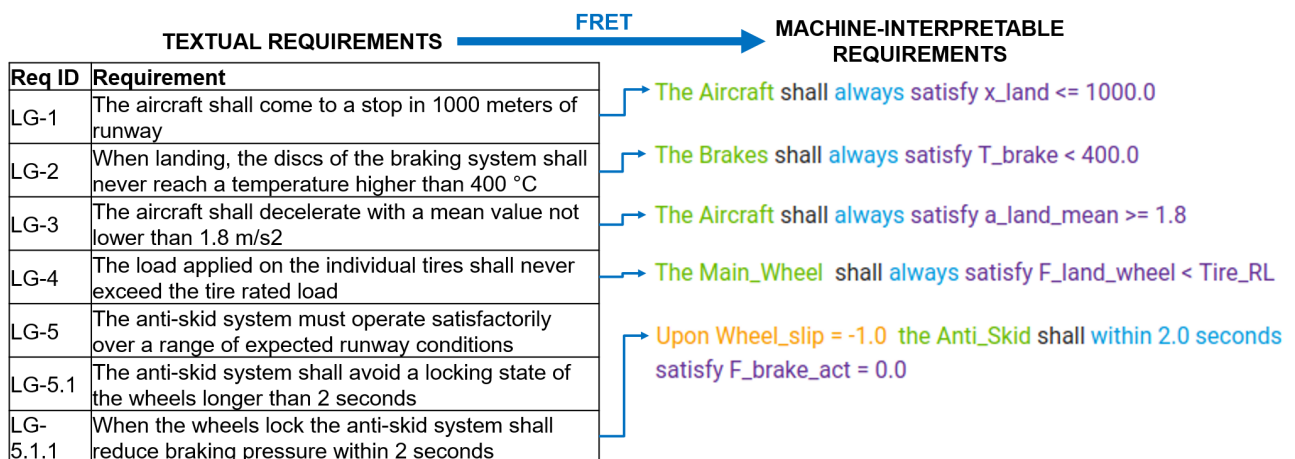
TEXTUAL REQUIREMENTS

FRET

MACHINE-INTERPRETABLE REQUIREMENTS

| Req ID | Requirement |
|---|---|
| LG-1 | The aircraft shall come to a stop in 1000 meters of runway |
| LG-2 | When landing, the discs of the braking system shall never reach a temperature higher than 400 °C |
| LG-3 | The aircraft shall decelerate with a mean value not lower than 1.8 m/s2 |
| LG-4 | The load applied on the individual tires shall never exceed the tire rated load |
| LG-5 | The anti-skid system must operate satisfactorily over a range of expected runway conditions |
| LG-5.1 | The anti-skid system shall avoid a locking state of the wheels longer than 2 seconds |
| LG-5.1.1 | When the wheels lock the anti-skid system shall reduce braking pressure within 2 seconds |

The Aircraft shall always satisfy x_land <= 1000.0

The Brakes shall always satisfy T_brake < 400.0

The Aircraft shall always satisfy a_land_mean >= 1.8

The Main_Wheel shall always satisfy F_land_wheel < Tire_RL

Upon Wheel_slip = -1.0 the Anti_Skid shall within 2.0 seconds satisfy F_brake_act = 0.0